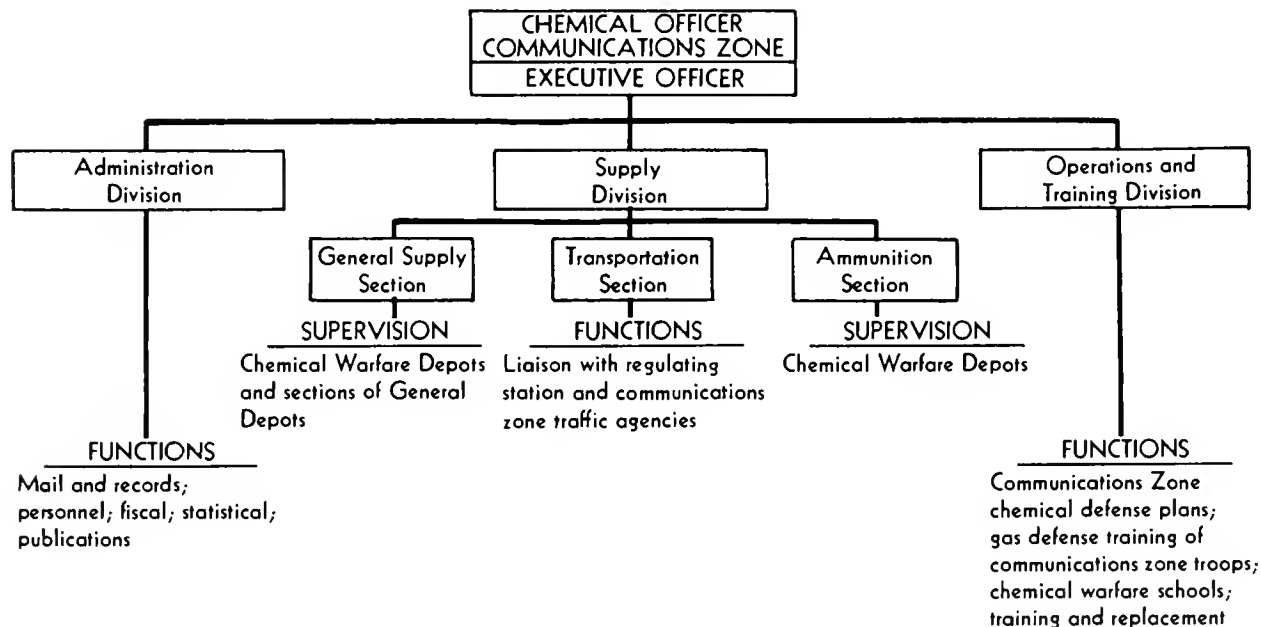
CHEMICAL OFFICER
COMMUNICATIONS ZONE
EXECUTIVE OFFICER

Administration Division

Supply Division

Operations and Training Division

General Supply Section

Transportation Section

Ammunition Section

SUPERVISION
Chemical Warfare Depots and sections of General Depots

FUNCTIONS
Liaison with regulating station and communications zone traffic agencies

SUPERVISION
Chemical Warfare Depots

FUNCTIONS
Mail and records; personnel; fiscal; statistical; publications

FUNCTIONS
Communications Zone chemical defense plans; gas defense training of communications zone troops; chemical warfare schools; training and replacement